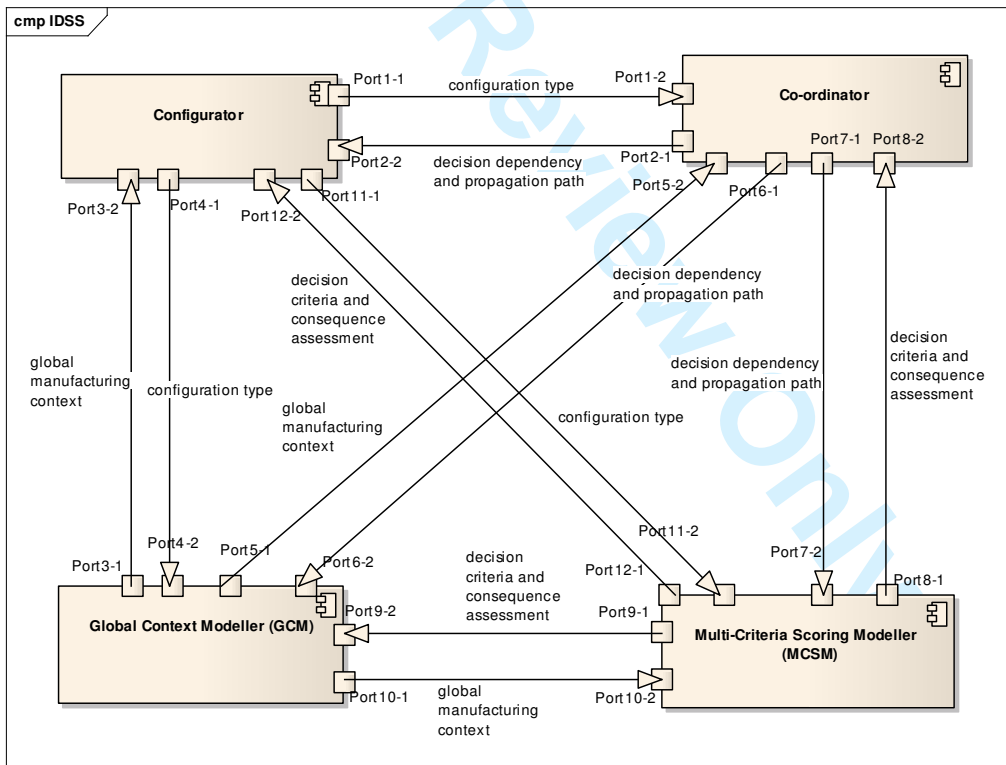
cmp IDSS

Configurator

Port1-1

configuration type

Port1-2

Co-ordinator

Port2-2

decision dependency and propagation path

Port2-1

Port7-1

Port8-2

Port3-2

Port4-1

Port12-2

Port11-1

Port5-2

Port6-1

decision criteria and consequence assessment

decision dependency and propagation path

global manufacturing context

configuration type

decision dependency and propagation path

decision criteria and consequence assessment

global manufacturing context

configuration type

Port11-2

Port3-1

Port4-2

Port5-1

Port6-2

decision criteria and consequence assessment

Port12-1

Port7-2

Port8-1

Port9-2

Port9-1

Global Context Modeller (GCM)

Multi-Criteria Scoring Modeller (MCSM)

Port10-1

global manufacturing context

Port10-2

Review Only